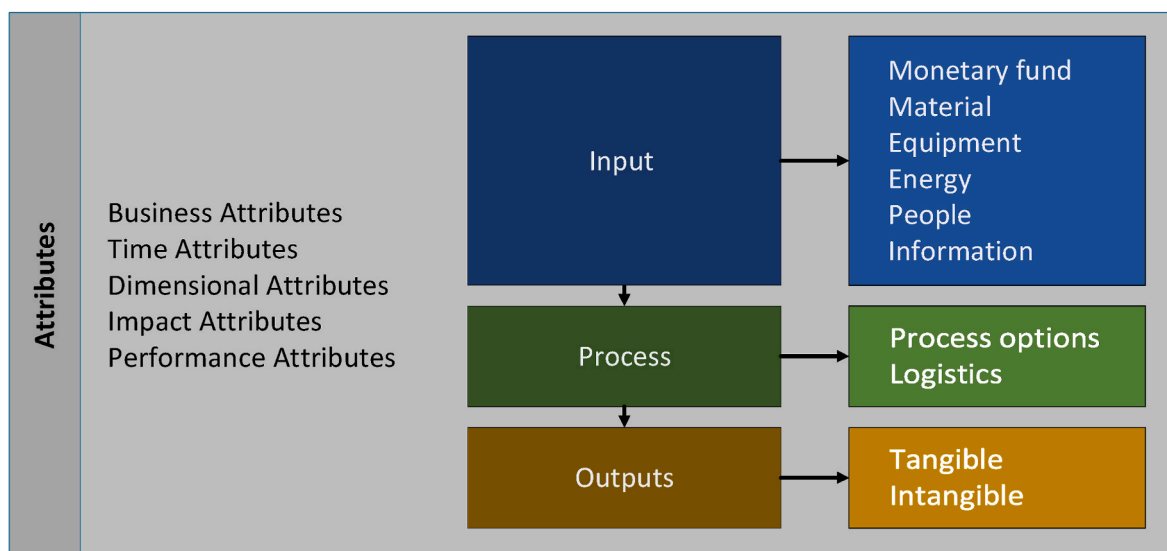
Attributes

Business Attributes
Time Attributes
Dimensional Attributes
Impact Attributes
Performance Attributes

Input

Monetary fund
Material
Equipment
Energy
People
Information

Process

Process options
Logistics

Outputs

Tangible
Intangible